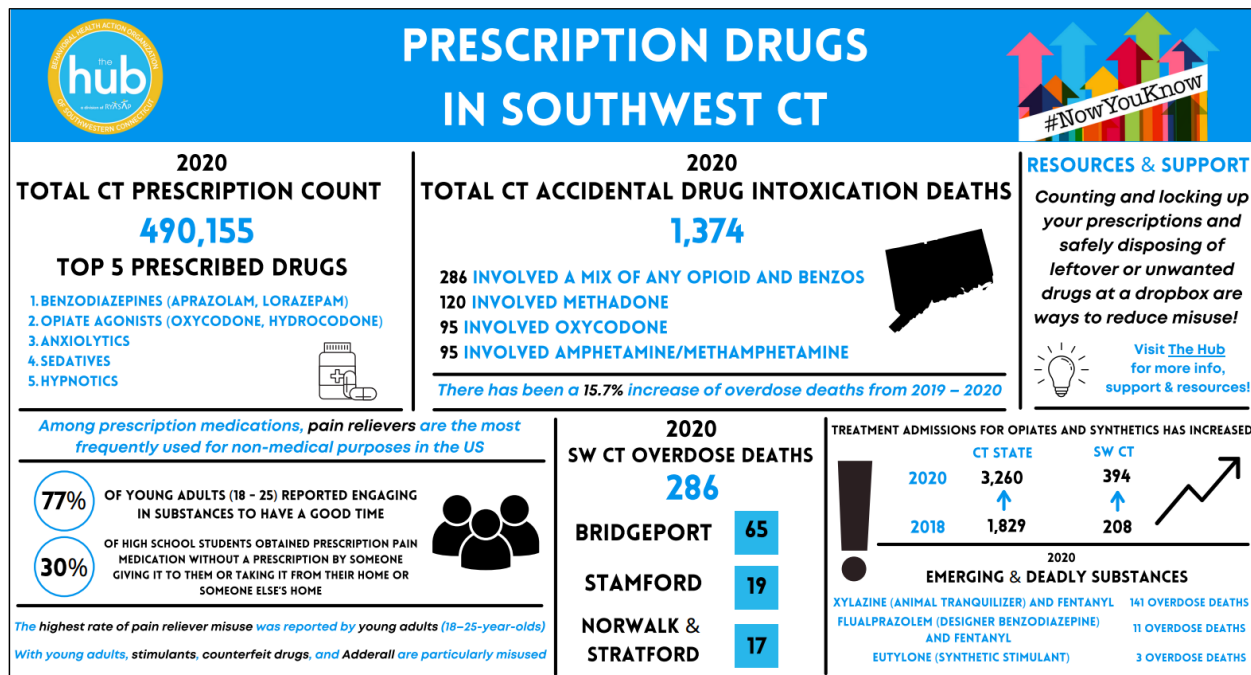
BEHAVIORAL HEALTH ACTION ORGANIZATION
the hub
a division of RYASAP
OF SOUTHWESTERN CONNECTICUT

PRESCRIPTION DRUGS IN SOUTHWEST CT

#NowYouKnow

2020
TOTAL CT PRESCRIPTION COUNT
490,155
TOP 5 PRESCRIBED DRUGS
1. BENZODIAZEPINES (APRAZOLAM, LORAZEPAM)
2. OPIATE AGONISTS (OXYCODONE, HYDROCODONE)
3. ANXIOLYTICS
4. SEDATIVES
5. HYPNOTICS

2020
TOTAL CT ACCIDENTAL DRUG INTOXICATION DEATHS
1,374
286 INVOLVED A MIX OF ANY OPIOID AND BENZOS
120 INVOLVED METHADONE
95 INVOLVED OXYCODONE
95 INVOLVED AMPHETAMINE/METHAMPHETAMINE
There has been a 15.7% increase of overdose deaths from 2019 – 2020

RESOURCES & SUPPORT
Counting and locking up your prescriptions and safely disposing of leftover or unwanted drugs at a dropbox are ways to reduce misuse!
Visit The Hub for more info, support & resources!

Among prescription medications, pain relievers are the most frequently used for non-medical purposes in the US

77% OF YOUNG ADULTS (18 – 25) REPORTED ENGAGING IN SUBSTANCES TO HAVE A GOOD TIME

30% OF HIGH SCHOOL STUDENTS OBTAINED PRESCRIPTION PAIN MEDICATION WITHOUT A PRESCRIPTION BY SOMEONE GIVING IT TO THEM OR TAKING IT FROM THEIR HOME OR SOMEONE ELSE'S HOME

The highest rate of pain reliever misuse was reported by young adults (18–25-year-olds)
With young adults, stimulants, counterfeit drugs, and Adderall are particularly misused

2020
SW CT OVERDOSE DEATHS
286
BRIDGEPORT 65
STAMFORD 19
NORWALK & STRATFORD 17

TREATMENT ADMISSIONS FOR OPIATES AND SYNTHETICS HAS INCREASED
| | CT STATE | SW CT |
|---|---|---|
| 2020 | 3,260 | 394 |
| 2018 | 1,829 | 208 |

2020
EMERGING & DEADLY SUBSTANCES
XYLAZINE (ANIMAL TRANQUILIZER) AND FENTANYL 141 OVERDOSE DEATHS
FLUALPRAZOLEM (DESIGNER BENZODIAZEPINE) AND FENTANYL 11 OVERDOSE DEATHS
EUTYLONE (SYNTHETIC STIMULANT) 3 OVERDOSE DEATHS